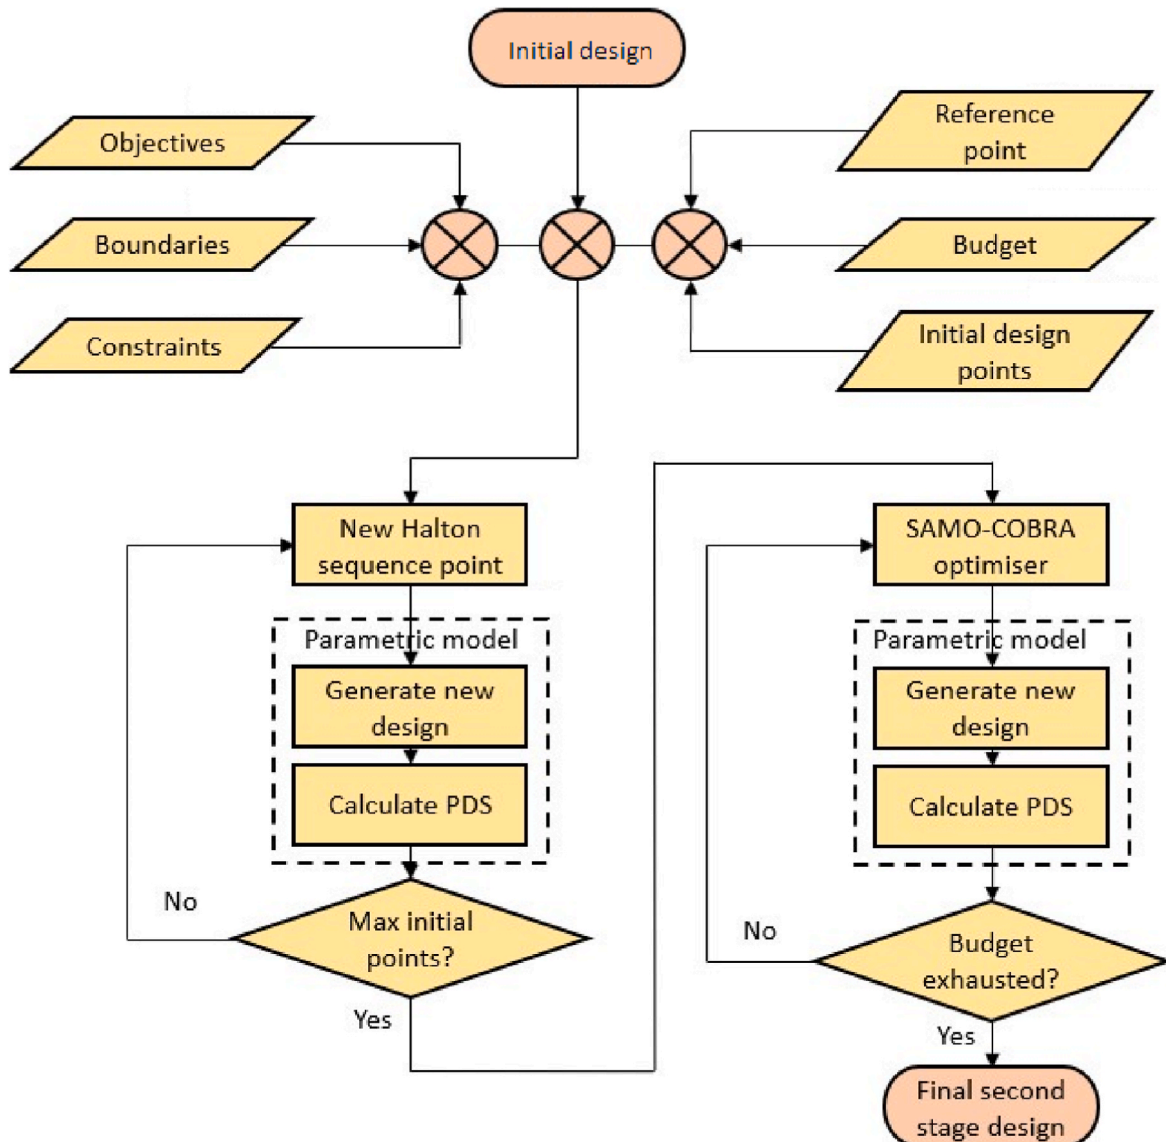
Initial design

Objectives

Boundaries

Constraints

Reference point

Budget

Initial design points

New Halton sequence point

Parametric model

Generate new design

Calculate PDS

No

Max initial points?

Yes

SAMO-COBRA optimiser

Parametric model

Generate new design

Calculate PDS

No

Budget exhausted?

Yes

Final second stage design